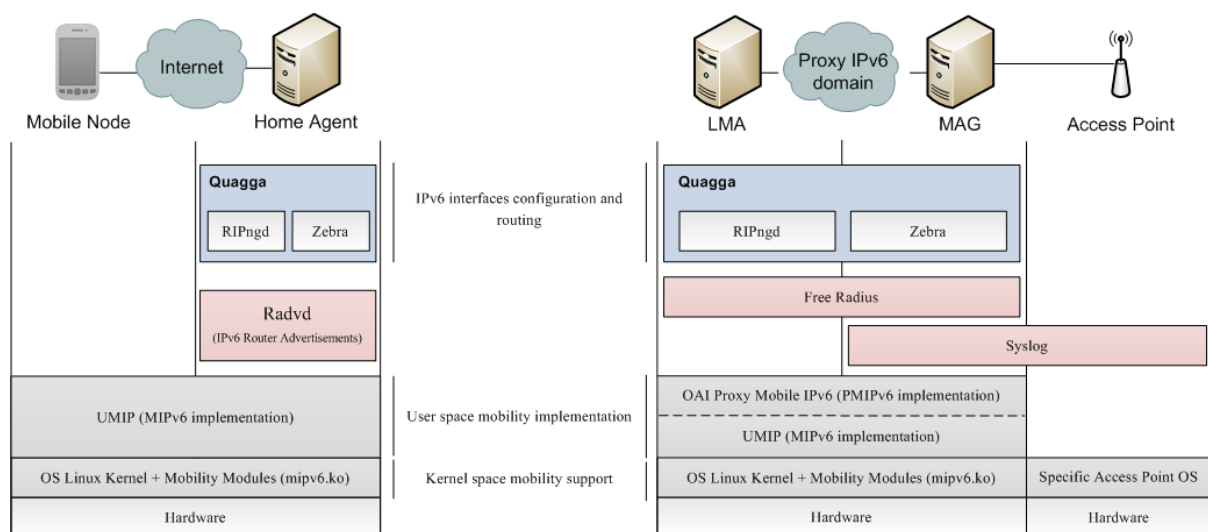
Internet

Mobile Node

Home Agent

Proxy IPv6 domain

LMA

MAG

Access Point

Quagga

RIPngd

Zebra

IPv6 interfaces configuration and routing

Quagga

RIPngd

Zebra

Radvd
(IPv6 Router Advertisements)

Free Radius

Syslog

UMIP (MIPv6 implementation)

User space mobility implementation

OAI Proxy Mobile IPv6 (PMIPv6 implementation)

UMIP (MIPv6 implementation)

OS Linux Kernel + Mobility Modules (mipv6.ko)

Kernel space mobility support

OS Linux Kernel + Mobility Modules (mipv6.ko)

Specific Access Point OS

Hardware

Hardware

Hardware